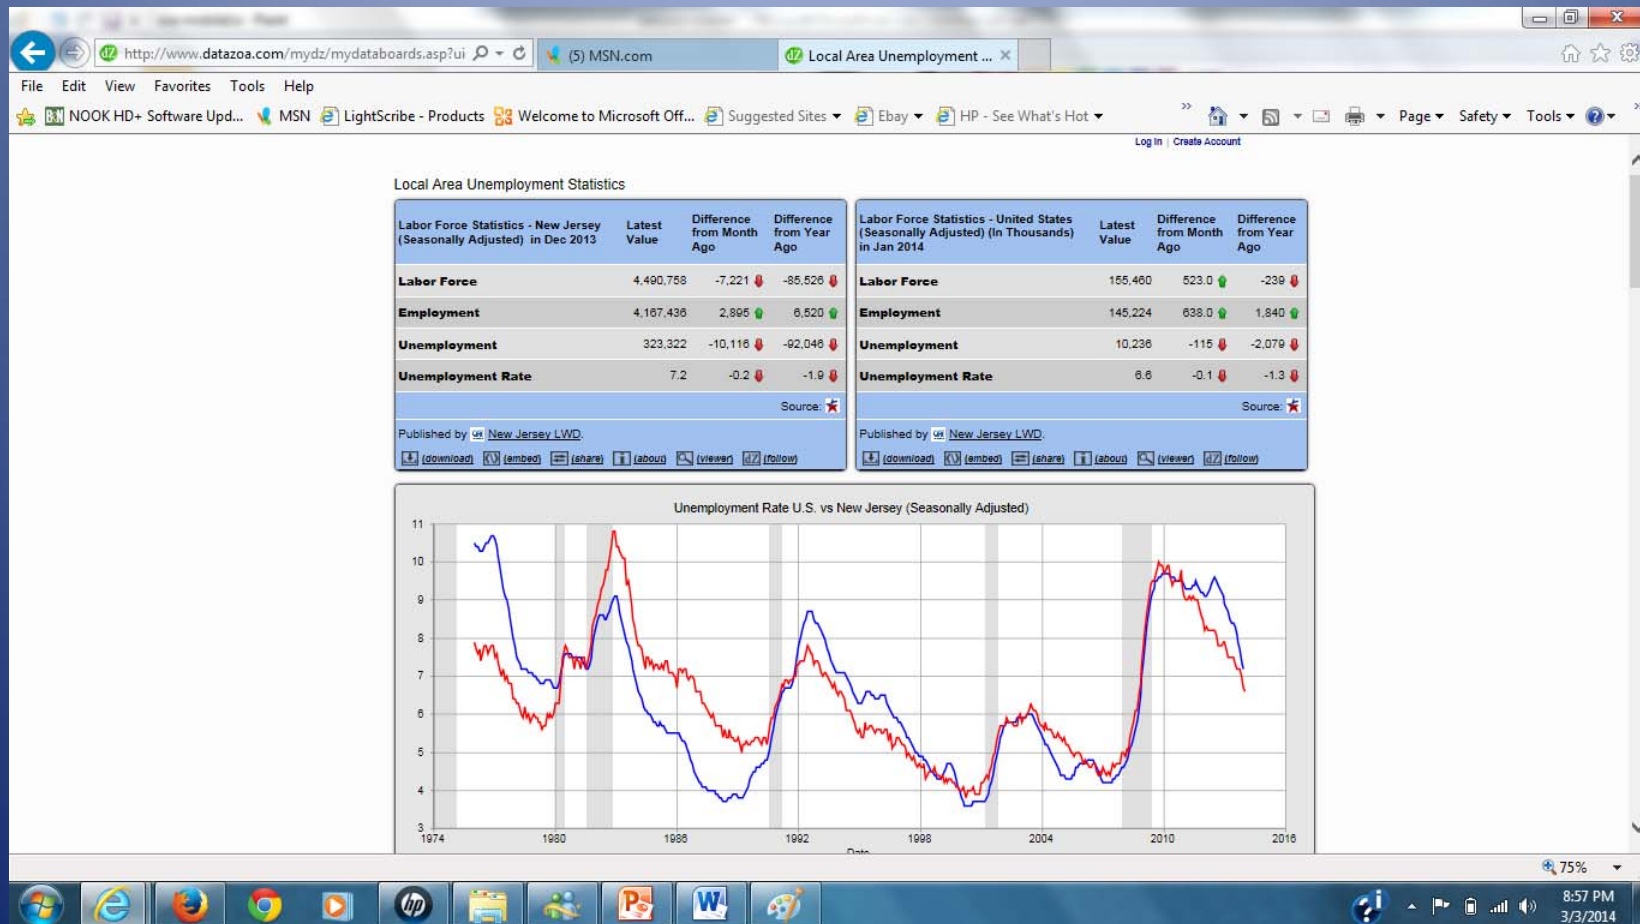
http://www.datazoa.com/mydz/mydataboards.asp?ui
(5) MSN.com
Local Area Unemployment ...

File Edit View Favorites Tools Help

NOOK HD+ Software Upd... MSN LightScribe - Products Welcome to Microsoft Off... Suggested Sites Ebay HP - See What's Hot

Page Safety Tools

Log In | Create Account

Local Area Unemployment Statistics

| Labor Force Statistics - New Jersey (Seasonally Adjusted) in Dec 2013 | Latest Value | Difference from Month Ago | Difference from Year Ago |
|---|---|---|---|
| Labor Force | 4,490,758 | -7,221 | -85,526 |
| Employment | 4,167,436 | 2,895 | 6,520 |
| Unemployment | 323,322 | -10,116 | -92,046 |
| Unemployment Rate | 7.2 | -0.2 | -1.9 |

Source:

Published by New Jersey LWD.

(download) (embed) (share) (about) (viewer) (follow)

| Labor Force Statistics - United States (Seasonally Adjusted) (In Thousands) in Jan 2014 | Latest Value | Difference from Month Ago | Difference from Year Ago |
|---|---|---|---|
| Labor Force | 155,460 | 523.0 | -239 |
| Employment | 145,224 | 638.0 | 1,840 |
| Unemployment | 10,236 | -115 | -2,079 |
| Unemployment Rate | 6.6 | -0.1 | -1.3 |

Source:

Published by New Jersey LWD.

(download) (embed) (share) (about) (viewer) (follow)

Unemployment Rate U.S. vs New Jersey (Seasonally Adjusted)

11
10
9
8
7
6
5
4
3
1974 1980 1986 1992 1998 2004 2010 2016
Date

75%

8:57 PM
3/3/2014